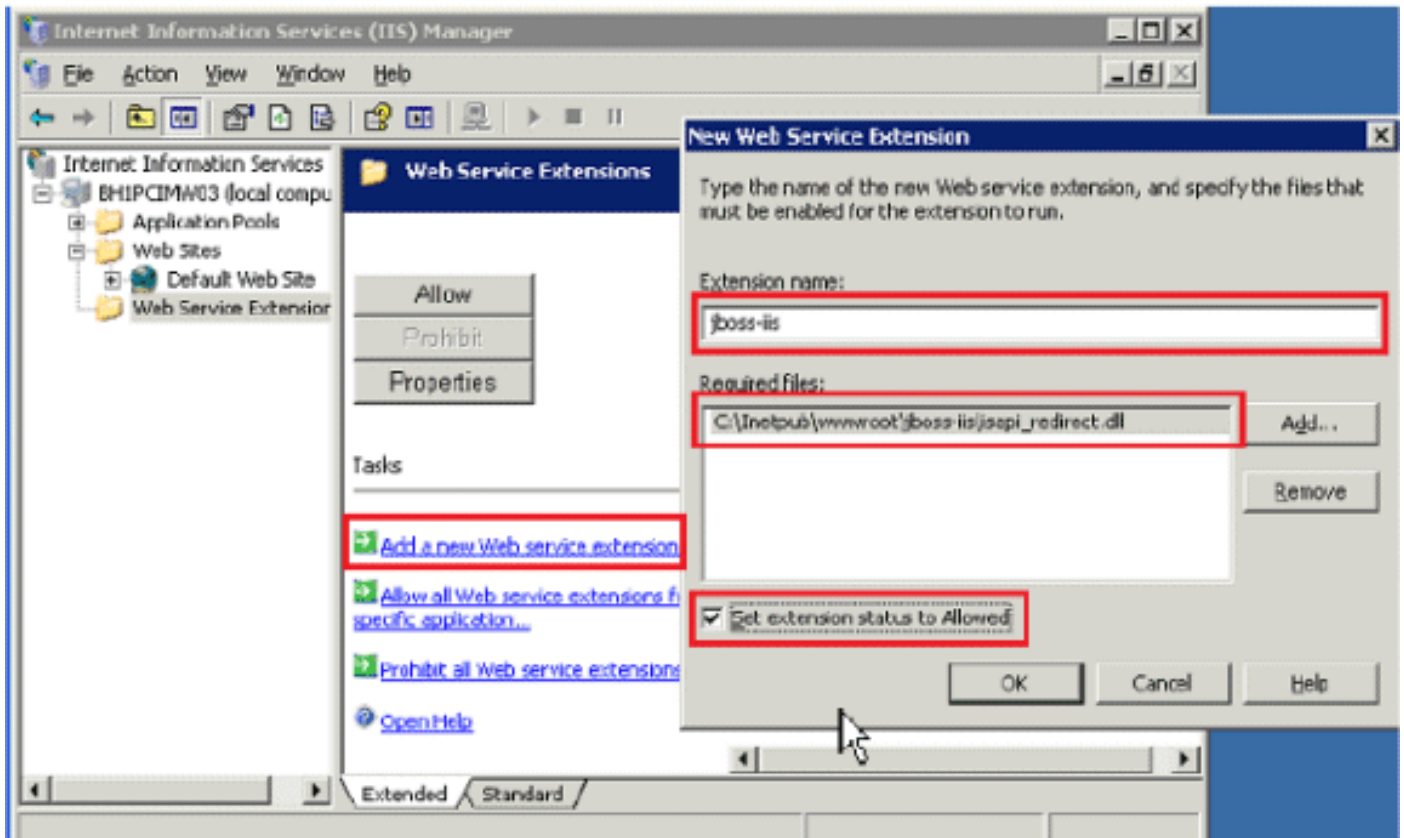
Internet Information Services (IIS) Manager

File Action View Window Help

Internet Information Services
BH1PCIMW03 (local compu
Application Pools
Web Sites
Default Web Site
Web Service Extensior

Web Service Extensions

Allow
Prohibit
Properties

Tasks

Add a new Web service extension
Allow all Web service extensions f specific application...
Prohibit all Web service extensions
Open Help

Extended Standard

New Web Service Extension

Type the name of the new Web service extension, and specify the files that must be enabled for the extension to run.

Extension name:
jboss-iis

Required files:
C:\Inetpub\wwwroot\jboss-iis\isapi_redirect.dll

Add...
Remove

Set extension status to Allowed

OK Cancel Help